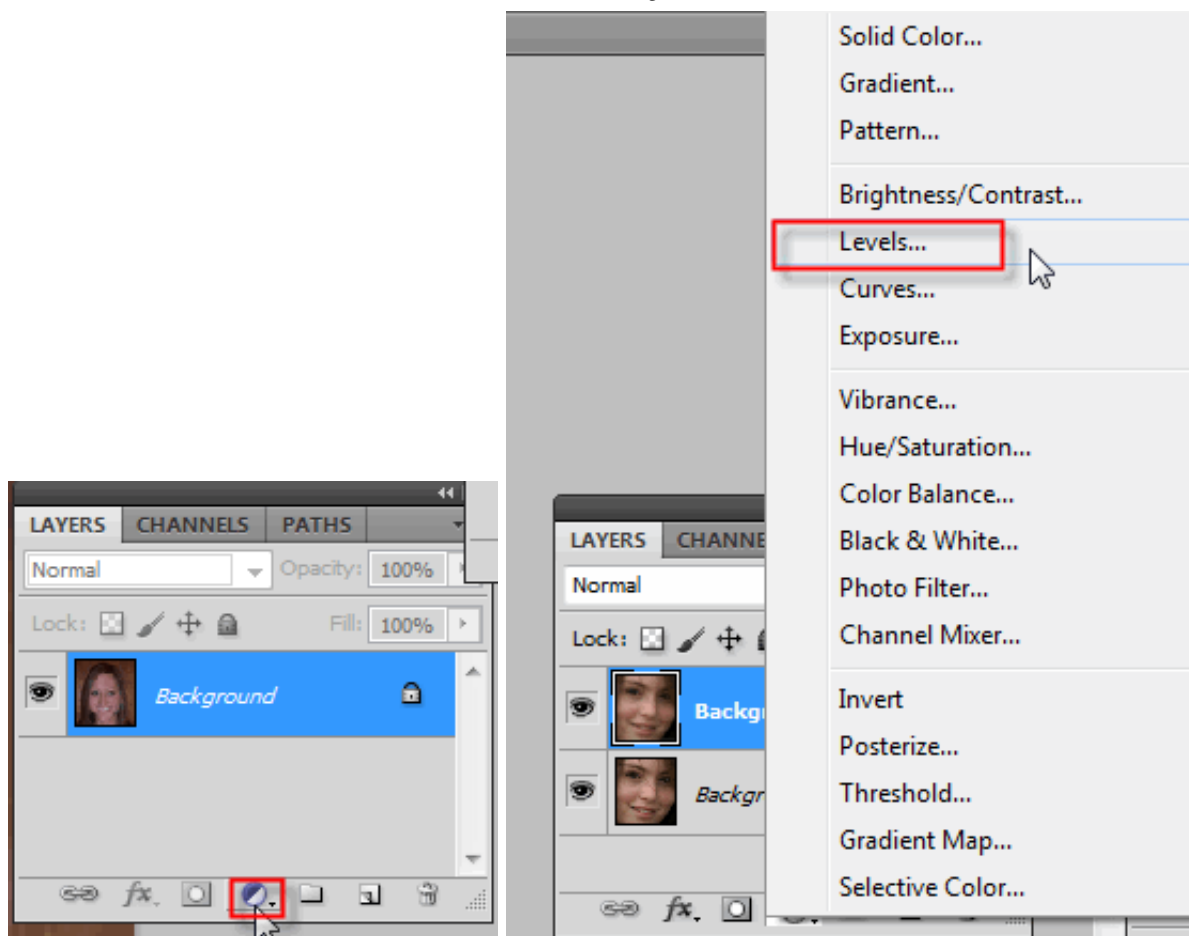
LAYERS CHANNELS PATHS

Normal

Opacity: 100%

Lock:

Fill: 100%

Background

fx

Solid Color...
Gradient...
Pattern...

Brightness/Contrast...
Levels...
Curves...
Exposure...

Vibrance...
Hue/Saturation...
Color Balance...
Black & White...
Photo Filter...
Channel Mixer...

Invert
Posterize...
Threshold...
Gradient Map...
Selective Color...

LAYERS CHANNE

Normal

Lock:

Backgr

Backgr

fx